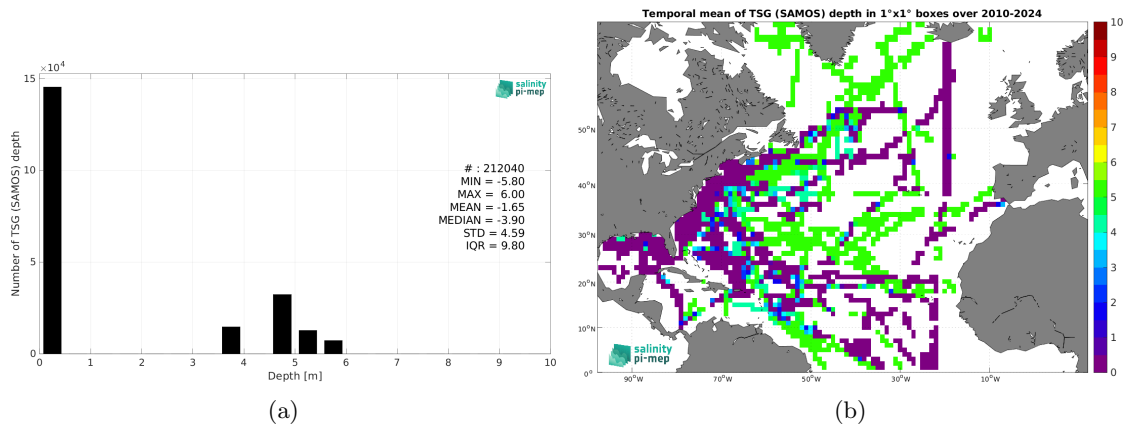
$\times10^4$

15

10

5

0

Number of TSG (SAMOS) depth

salinity pi-mep

# : 212040
MIN = -5.80
MAX = 6.00
MEAN = -1.65
MEDIAN = -3.90
STD = 4.59
IQR = 9.80

0 1 2 3 4 5 6 7 8 9 10

Depth [m]

(a)

Temporal mean of TSG (SAMOS) depth in 1°x1° boxes over 2010-2024

50°N

40°N

30°N

20°N

10°N

0°

90°W 70°W 50°W 30°W 10°W

salinity pi-mep

10
9
8
7
6
5
4
3
2
1
0

(b)